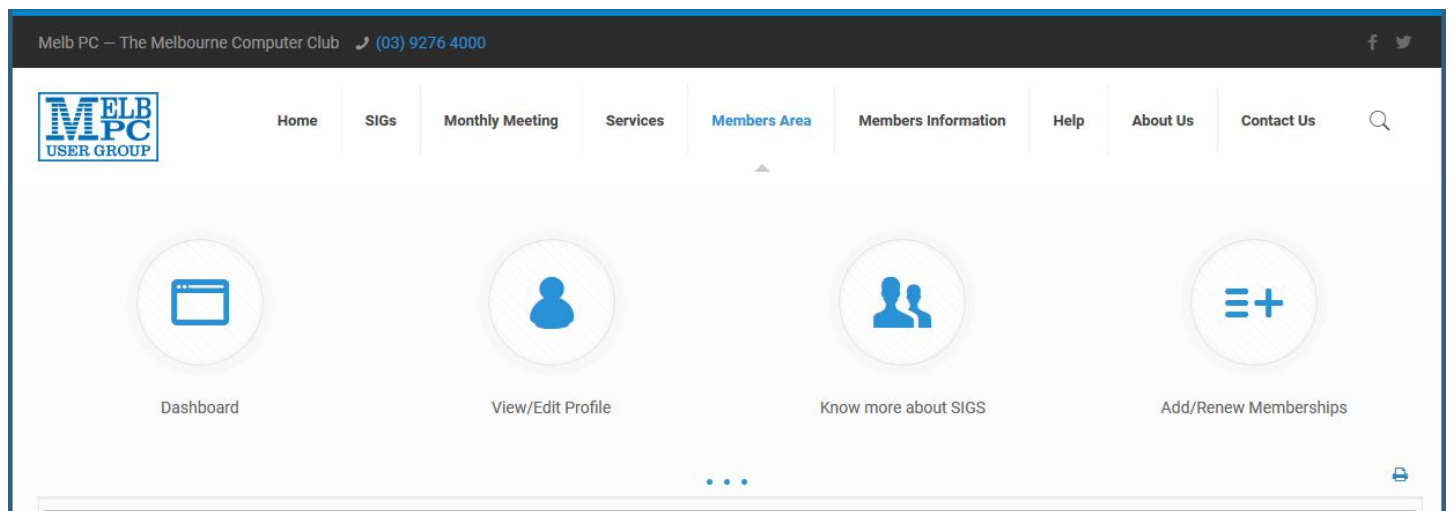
Melb PC — The Melbourne Computer Club (03) 9276 4000

MELB PC USER GROUP

Home SIGs Monthly Meeting Services Members Area Members Information Help About Us Contact Us

Dashboard

View/Edit Profile

Know more about SIGS

Add/Renew Memberships